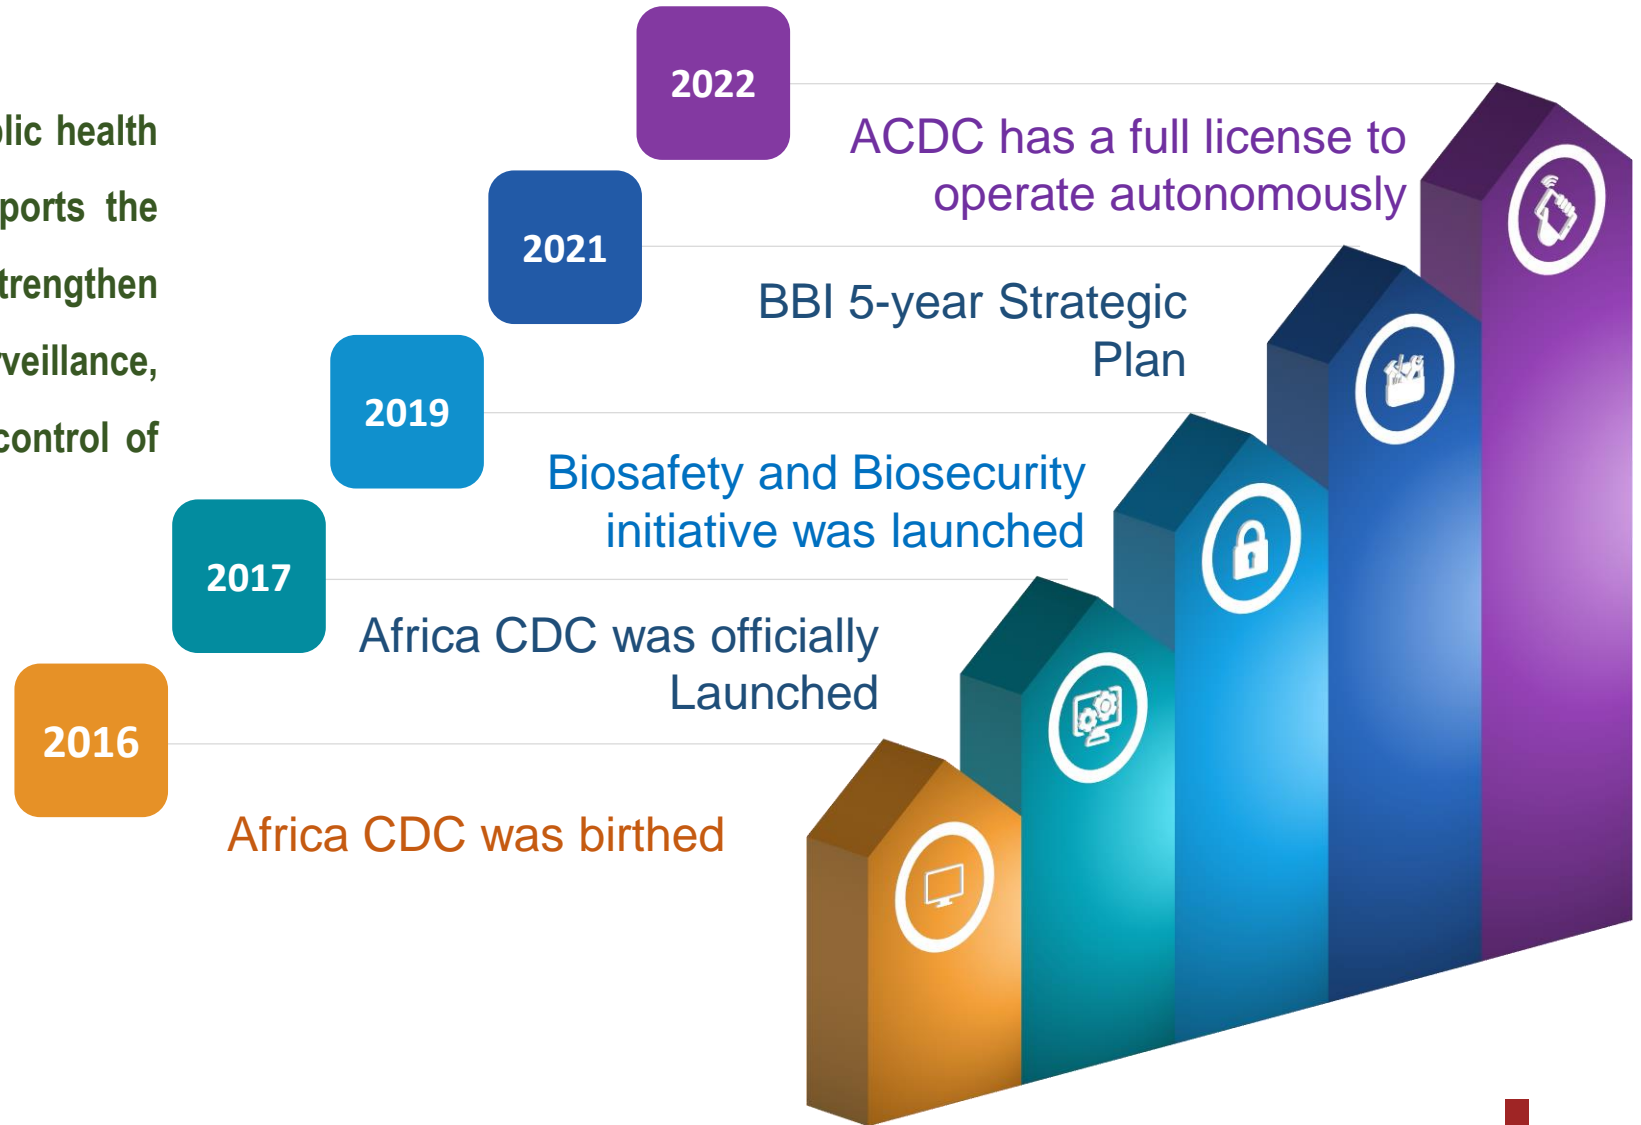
blic health
ports the
trengthen
veillance,
control of

2022

ACDC has a full license to operate autonomously

2021

BBI 5-year Strategic Plan

2019

Biosafety and Biosecurity initiative was launched

2017

Africa CDC was officially Launched

2016

Africa CDC was birthed